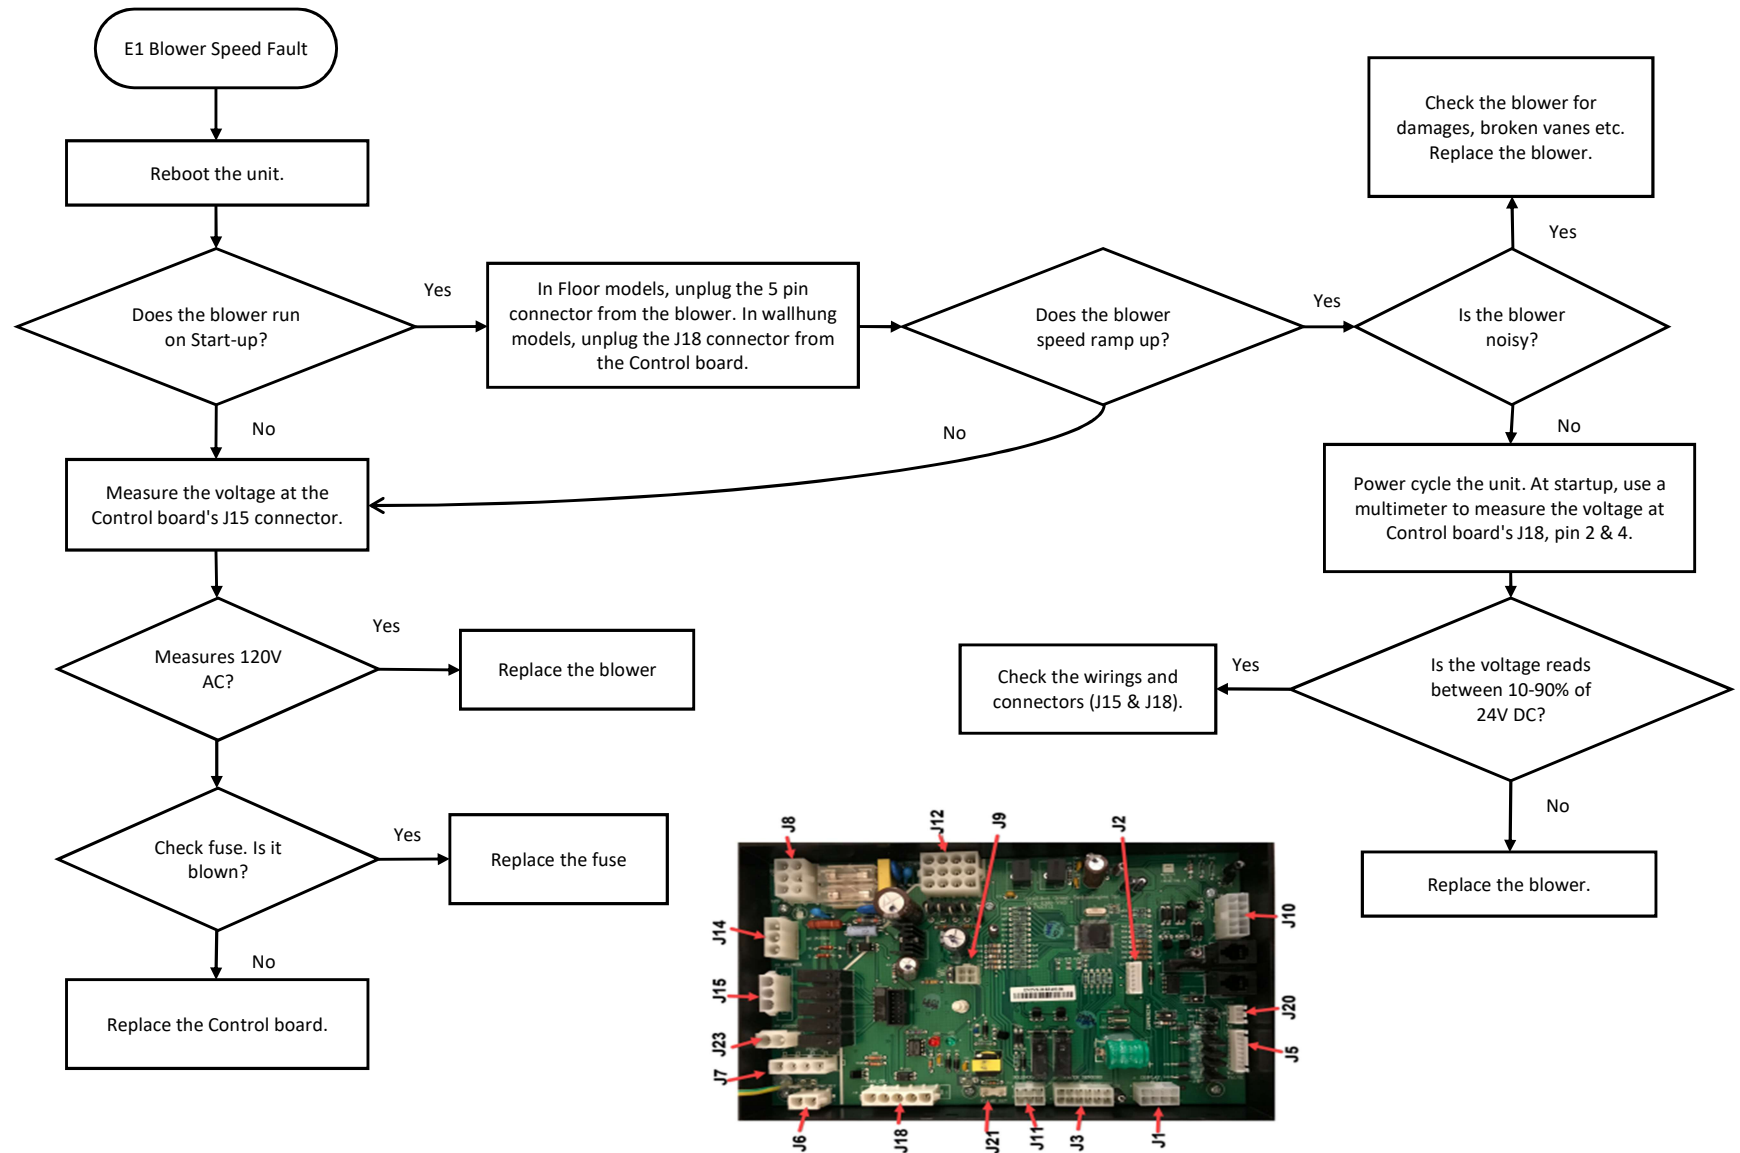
E1 Blower Speed Fault

Reboot the unit.

Does the blower run on Start-up?

Yes

In Floor models, unplug the 5 pin connector from the blower. In wallhung models, unplug the J18 connector from the Control board.

Does the blower speed ramp up?

Yes

Is the blower noisy?

Yes

Check the blower for damages, broken vanes etc. Replace the blower.

No

Power cycle the unit. At startup, use a multimeter to measure the voltage at Control board's J18, pin 2 & 4.

Is the voltage reads between 10-90% of 24V DC?

Yes

Check the wirings and connectors (J15 & J18).

No

Replace the blower.

No

No

Measure the voltage at the Control board's J15 connector.

Measures 120V AC?

Yes

Replace the blower

Check fuse. Is it blown?

Yes

Replace the fuse

No

Replace the Control board.

J8 J12 J9 J2 J14 J10 J15 J20 J23 J5 J7 J6 J18 J21 J11 J3 J1